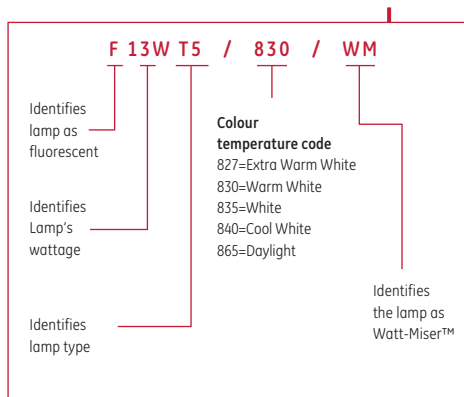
F 13W T5 / 830 / WM

Identifies lamp as fluorescent

Identifies Lamp's wattage

Identifies lamp type

**Colour temperature code**
827=Extra Warm White
830=Warm White
835=White
840=Cool White
865=Daylight

Identifies the lamp as Watt-Miser™